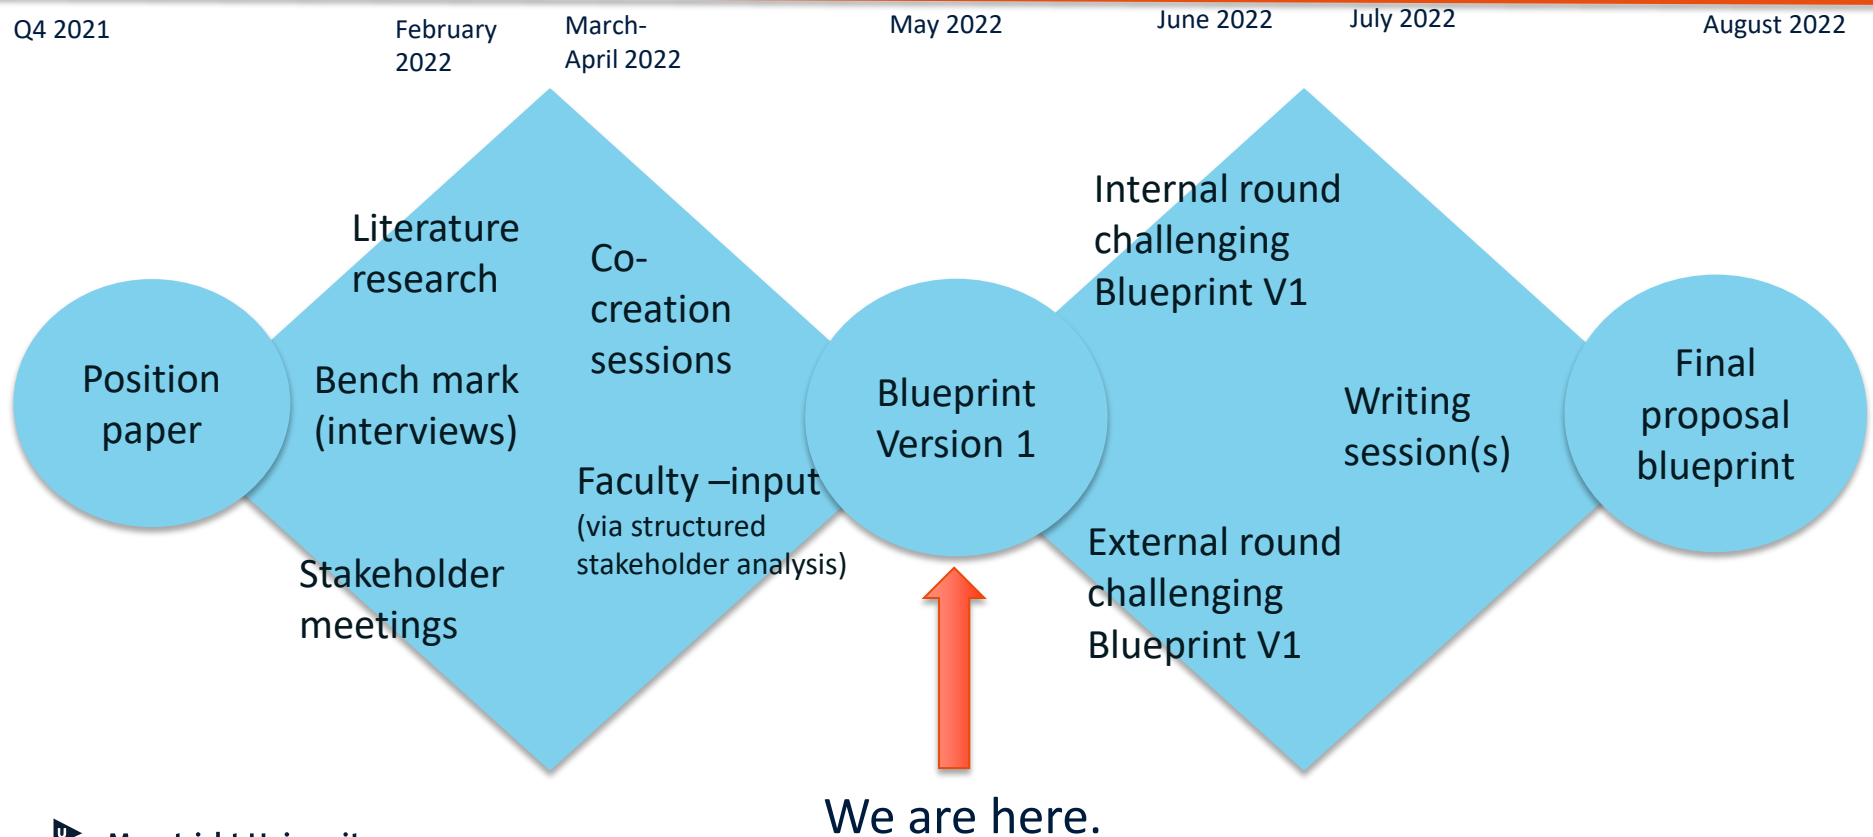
Q4 2021

February 2022

March-April 2022

May 2022

June 2022

July 2022

August 2022

Position paper

Literature research

Bench mark (interviews)

Stakeholder meetings

Co-creation sessions

Faculty –input
(via structured stakeholder analysis)

Blueprint Version 1

Internal round challenging Blueprint V1

Writing session(s)

External round challenging Blueprint V1

Final proposal blueprint

We are here.

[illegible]